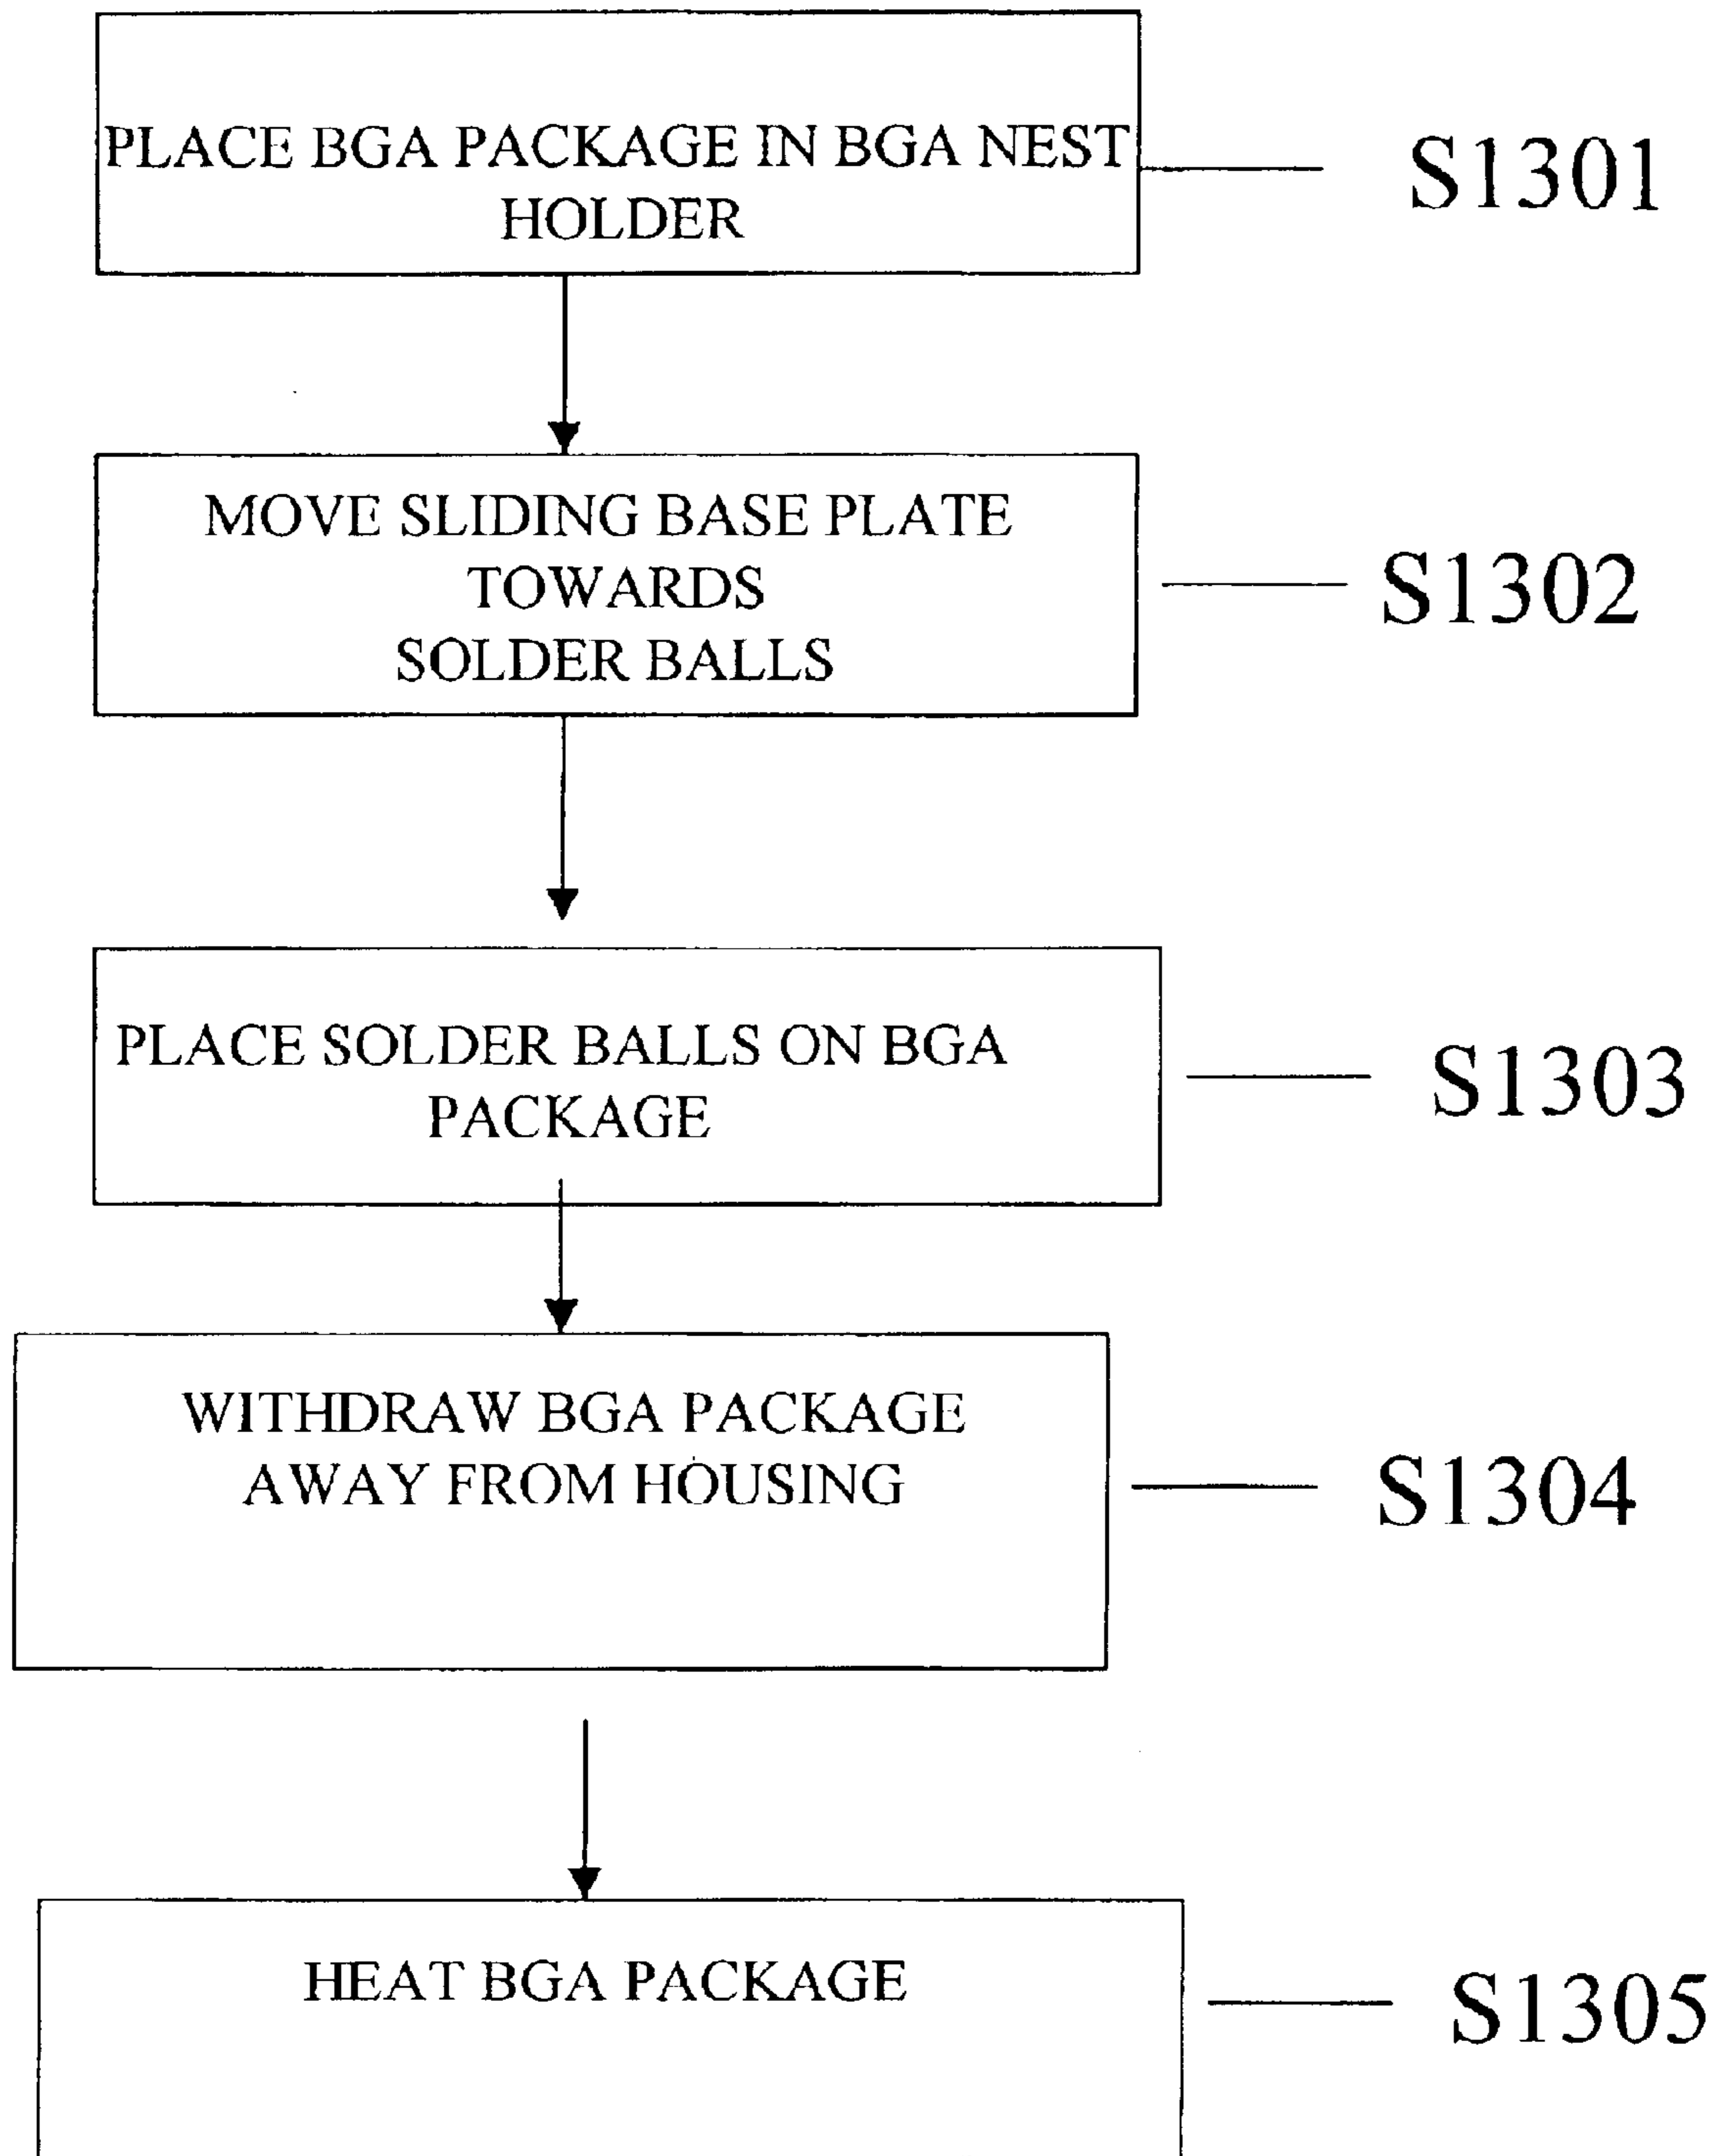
PLACE BGA PACKAGE IN BGA NEST HOLDER

S1301

MOVE SLIDING BASE PLATE TOWARDS SOLDER BALLS

S1302

PLACE SOLDER BALLS ON BGA PACKAGE

S1303

WITHDRAW BGA PACKAGE AWAY FROM HOUSING

S1304

HEAT BGA PACKAGE

S1305